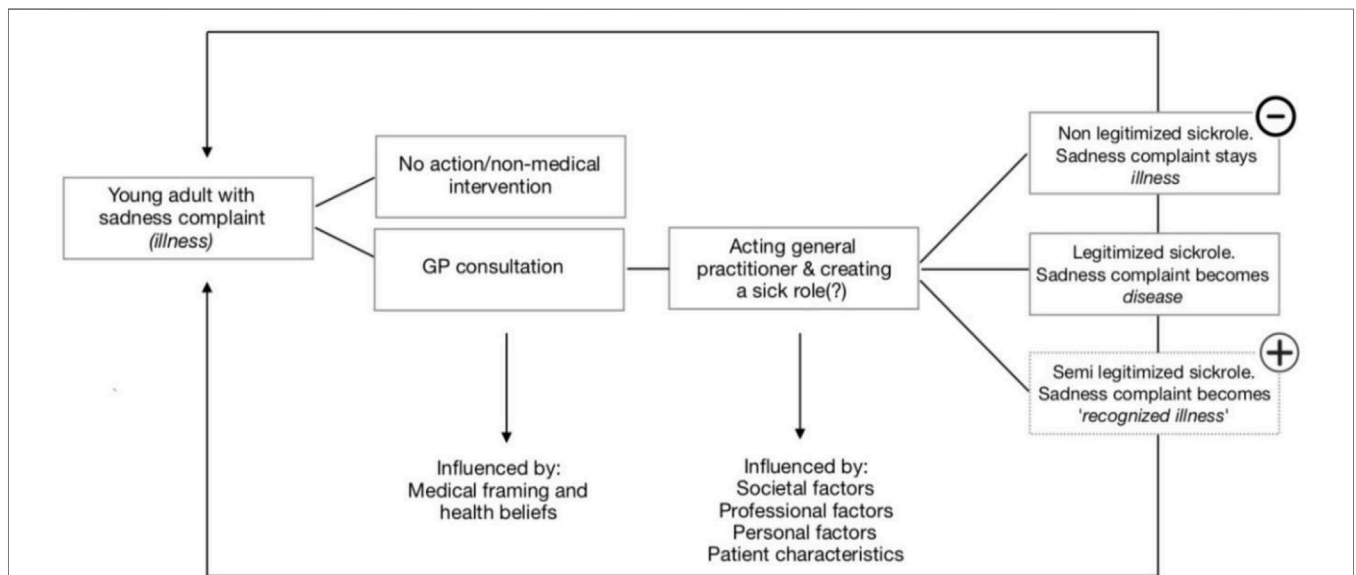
Young adult with sadness complaint *(illness)*

No action/non-medical intervention

GP consultation

Acting general practitioner & creating a sick role(?)

Non legitimized sickrole. Sadness complaint stays *illness*

$\ominus$

Legitimized sickrole. Sadness complaint becomes *disease*

Semi legitimized sickrole. Sadness complaint becomes *'recognized illness'*

$\oplus$

Influenced by: Medical framing and health beliefs

Influenced by: Societal factors Professional factors Personal factors Patient characteristics